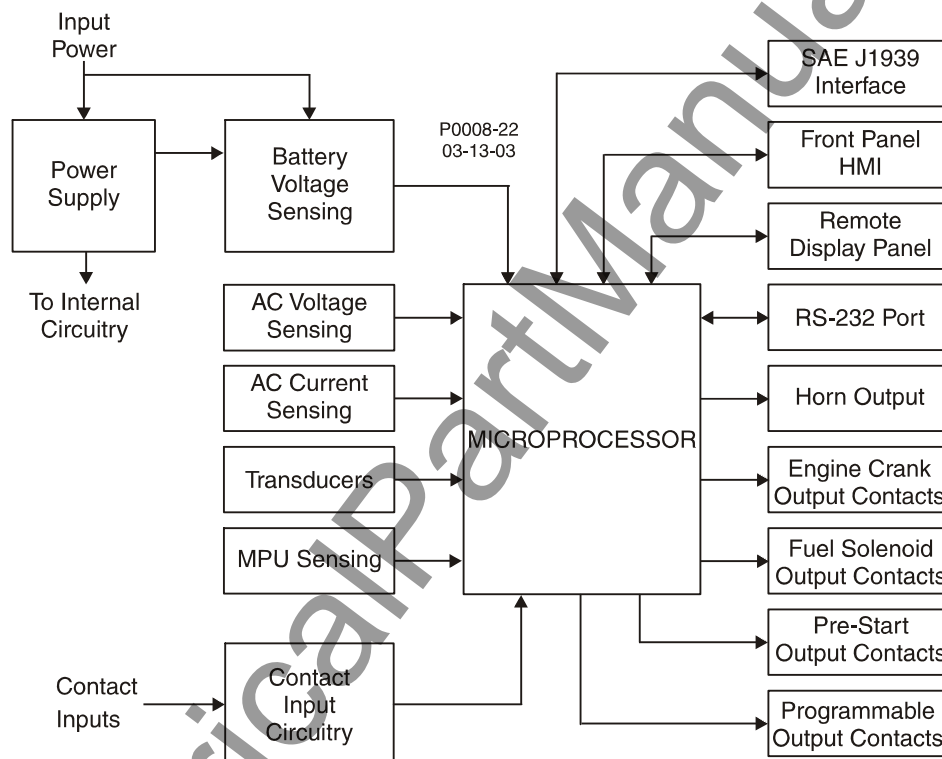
Input Power

Power Supply

To Internal Circuitry

Battery Voltage Sensing

P0008-22
03-13-03

AC Voltage Sensing

AC Current Sensing

Transducers

MPU Sensing

Contact Inputs

Contact Input Circuitry

MICROPROCESSOR

SAE J1939 Interface

Front Panel HMI

Remote Display Panel

RS-232 Port

Horn Output

Engine Crank Output Contacts

Fuel Solenoid Output Contacts

Pre-Start Output Contacts

Programmable Output Contacts

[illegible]PartManual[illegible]